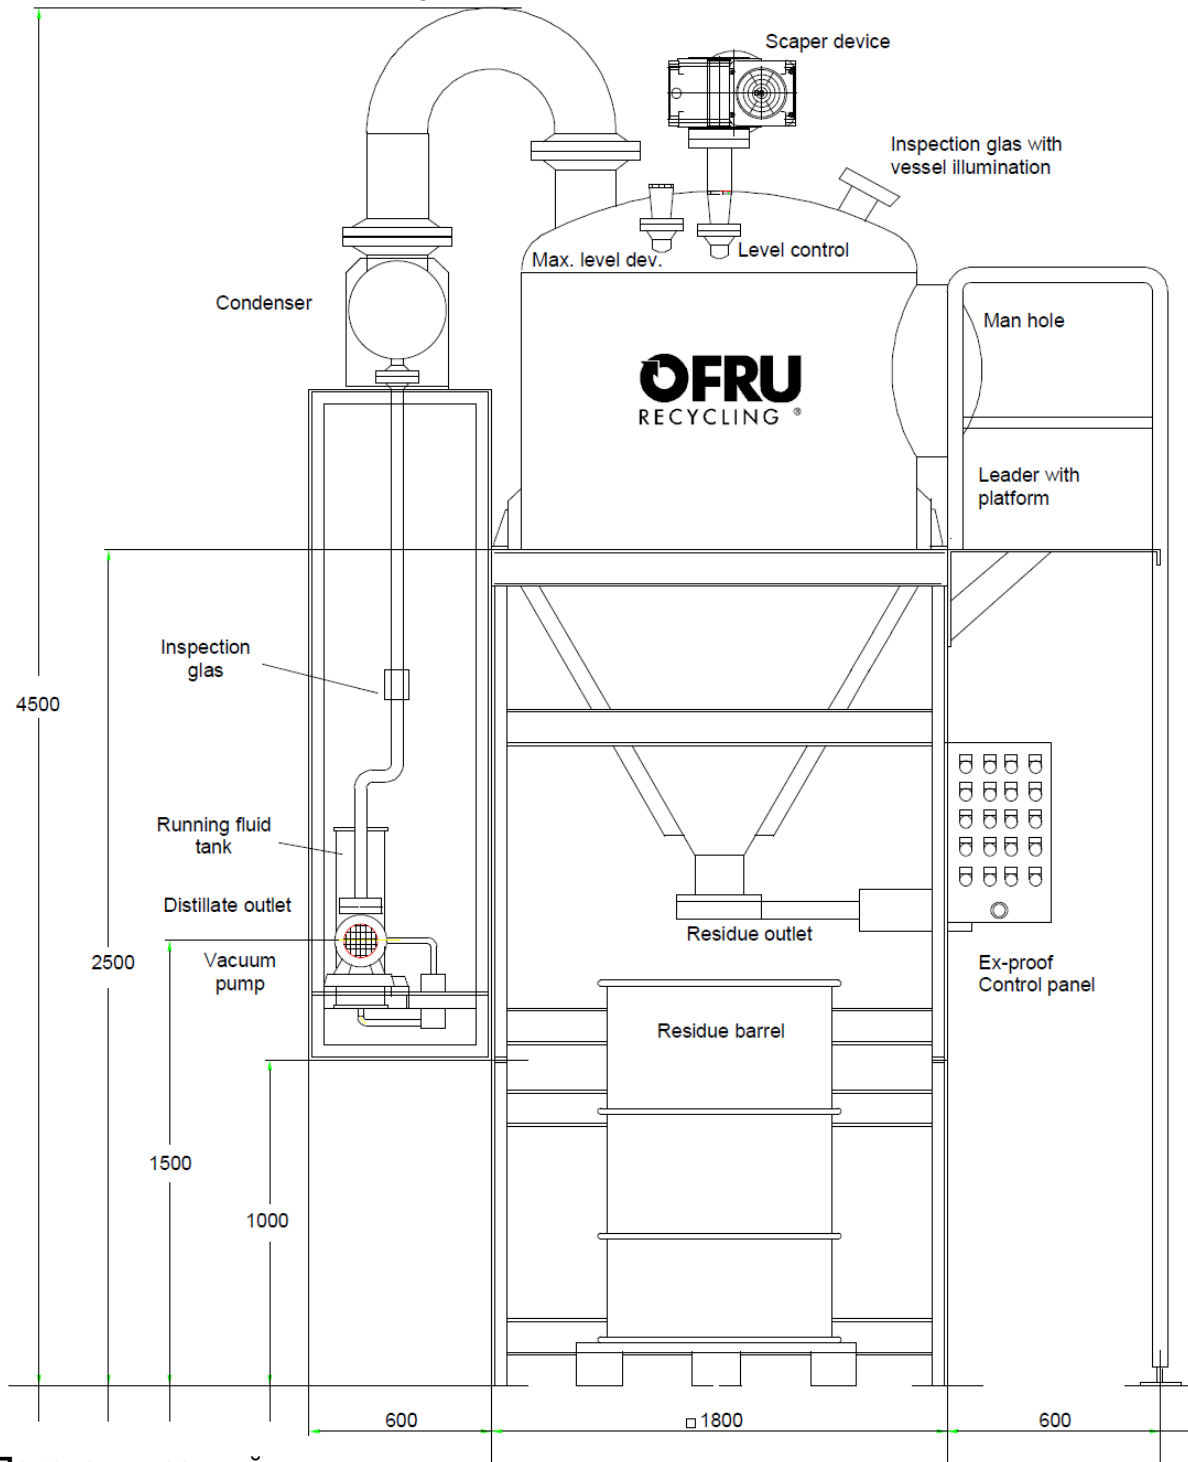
Scaper device

Inspection glas with vessel illumination

Max. level dev.

Level control

Condenser

Man hole

OFRU RECYCLING ®

Leader with platform

Inspection glas

4500

Running fluid tank

Distillate outlet

Residue outlet

Vacuum pump

2500

Ex-proof Control panel

Residue barrel

1500

1000

600

□ 1800

600